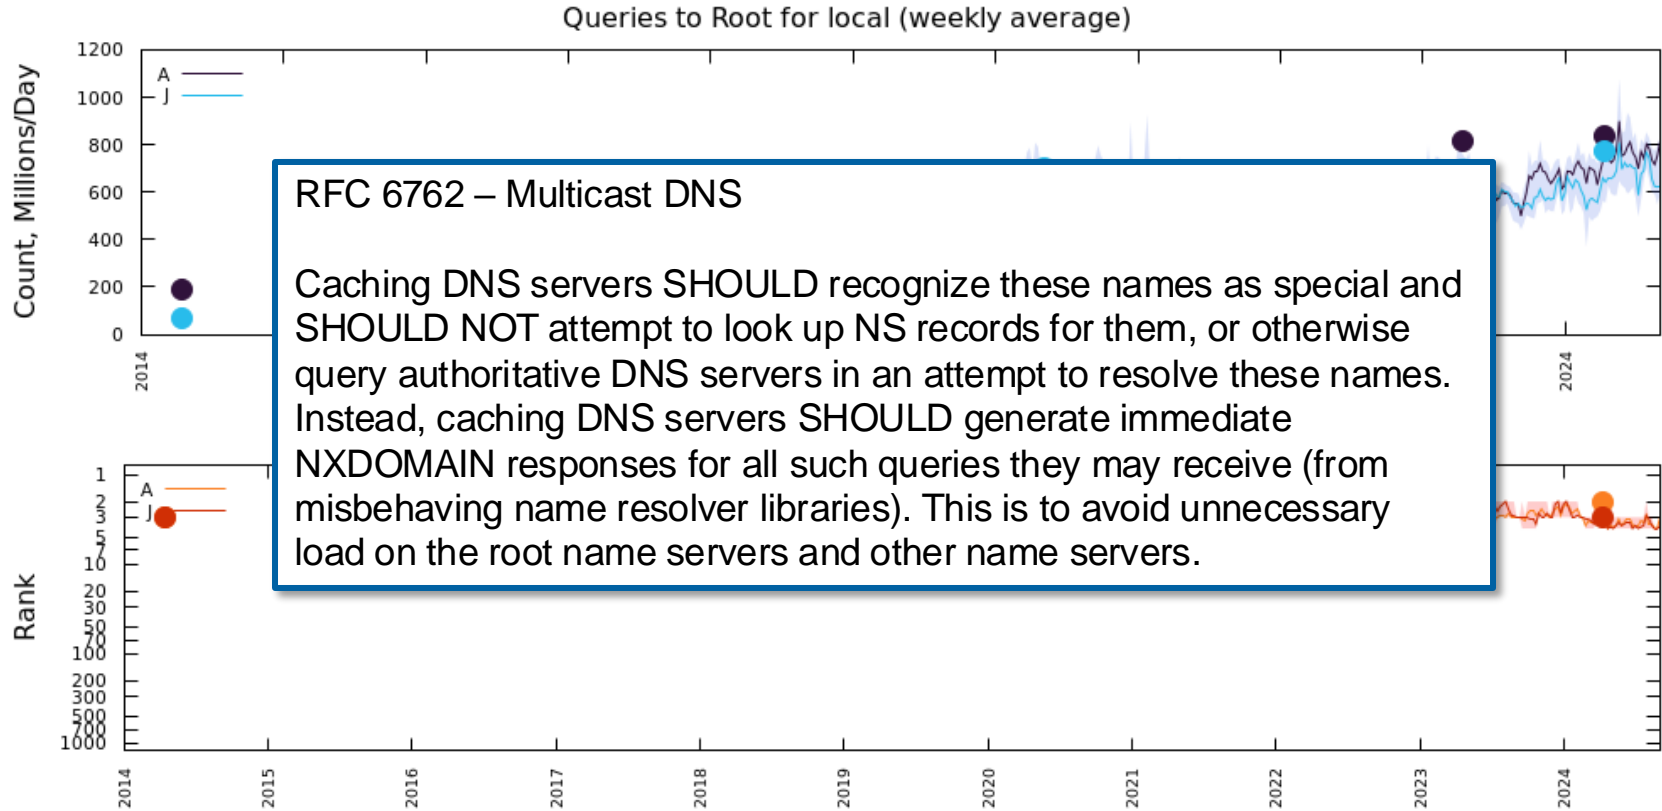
Queries to Root for local (weekly average)

Count, Millions/Day

1200
1000
800
600
400
200
0

A
J

2014
2024

RFC 6762 – Multicast DNS

Caching DNS servers SHOULD recognize these names as special and SHOULD NOT attempt to look up NS records for them, or otherwise query authoritative DNS servers in an attempt to resolve these names. Instead, caching DNS servers SHOULD generate immediate NXDOMAIN responses for all such queries they may receive (from misbehaving name resolver libraries). This is to avoid unnecessary load on the root name servers and other name servers.

Rank

1
2
3
5
7
10
20
30
50
70
100
200
300
500
700
1000

A
J

2014
2015
2016
2017
2018
2019
2020
2021
2022
2023
2024